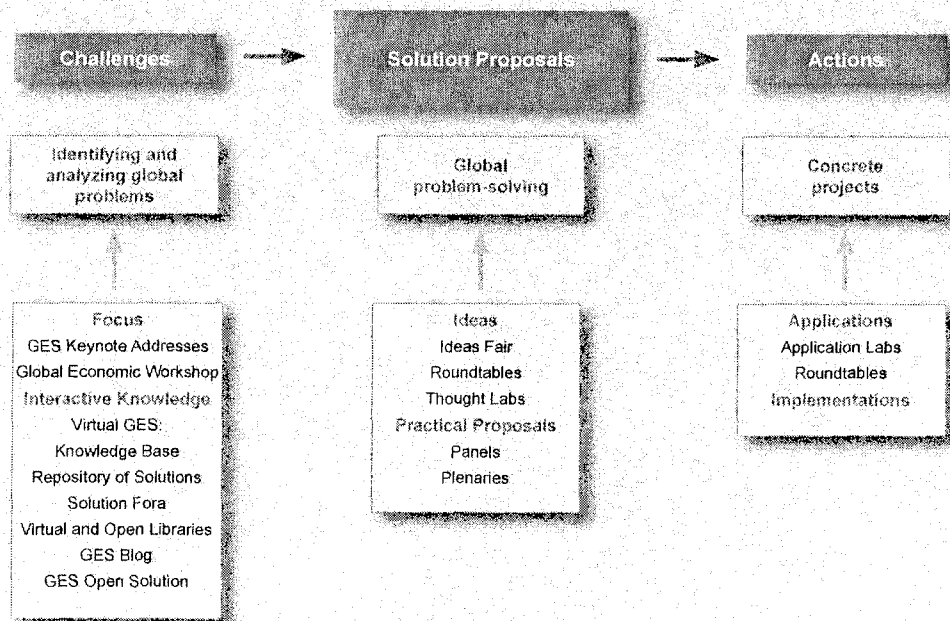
Challenges

Identifying and analyzing global problems

Focus
GES Keynote Addresses
Global Economic Workshop
Interactive Knowledge
Virtual GES:
Knowledge Base
Repository of Solutions
Solution Fora
Virtual and Open Libraries
GES Blog
GES Open Solution

Solution Proposals

Global problem-solving

Ideas
Ideas Fair
Roundtables
Thought Labs
Practical Proposals
Panels
Plenaries

Actions

Concrete projects

Applications
Application Labs
Roundtables
Implementations